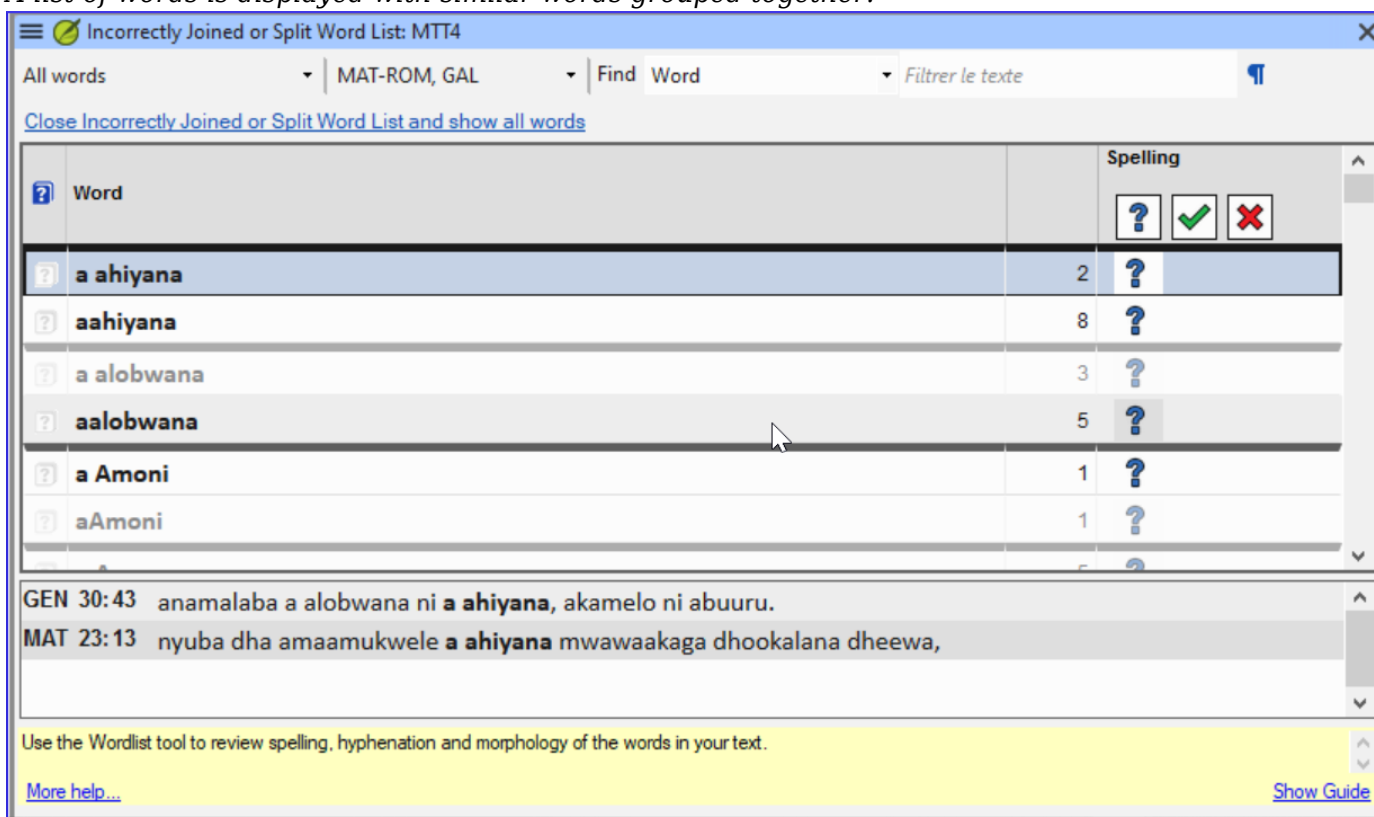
A list of words is displayed with similar words grouped together.

Incorrectly Joined or Split Word List: MTT4

All words | MAT-ROM, GAL | Find Word | Filtrer le texte

Close Incorrectly Joined or Split Word List and show all words

| | Word | | Spelling |
|---|---|---|---|
| | a ahiyana | 2 | ? |
| | aahiyana | 8 | ? |
| | a alobwana | 3 | ? |
| | aalobwana | 5 | ? |
| | a Amoni | 1 | ? |
| | aAmoni | 1 | ? |

GEN 30:43 anamalaba a alobwana ni **a ahiyana**, akamelo ni abuuru.

MAT 23:13 nyuba dha amaamukwele **a ahiyana** mwawaakaga dhookalana dheewa,

Use the Wordlist tool to review spelling, hyphenation and morphology of the words in your text.

More help...

Show Guide